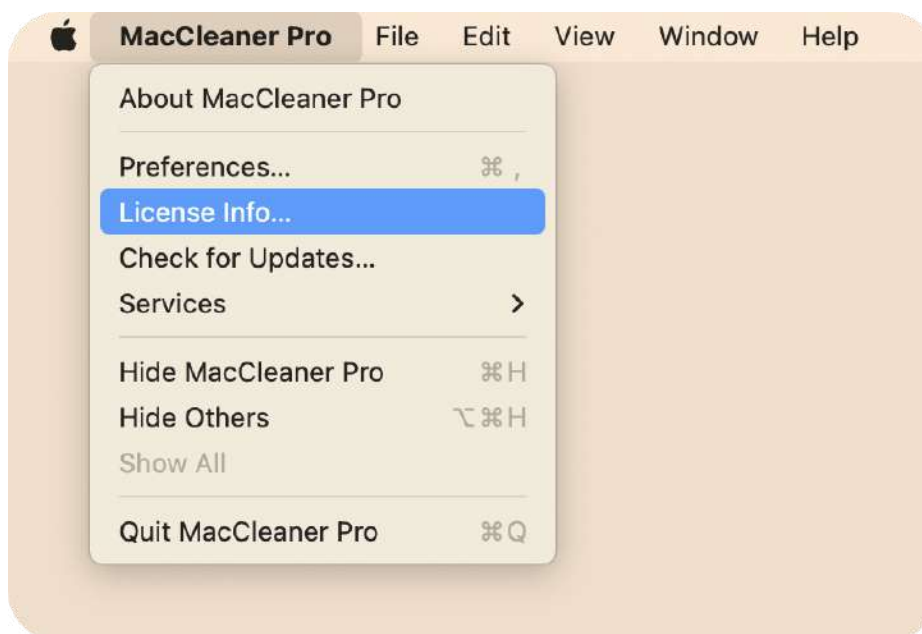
MacCleaner Pro File Edit View Window Help

About MacCleaner Pro

Preferences... ⌘ ,
License Info...
Check for Updates...
Services >

Hide MacCleaner Pro ⌘H
Hide Others ⌥⌘H
Show All

Quit MacCleaner Pro ⌘Q